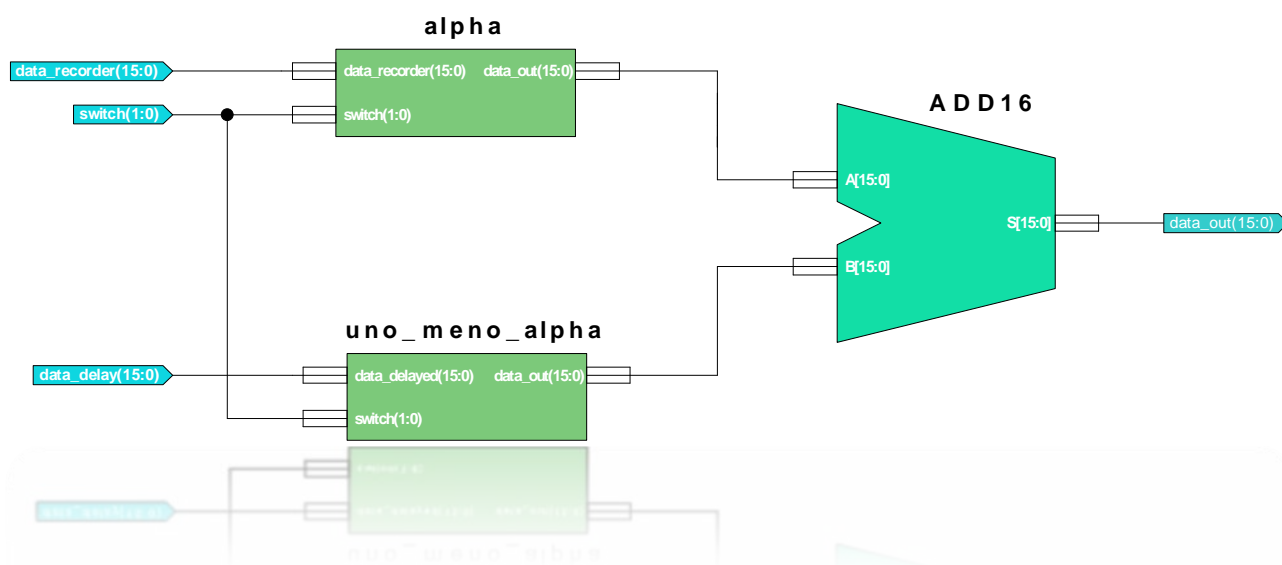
alpha

data_recorder(15:0)

data_recorder(15:0)

data_out(15:0)

switch(1:0)

switch(1:0)

ADD16

A[15:0]

S[15:0]

data_out(15:0)

B[15:0]

uno_meno_alpha

data_delay(15:0)

data_delayed(15:0)

data_out(15:0)

switch(1:0)